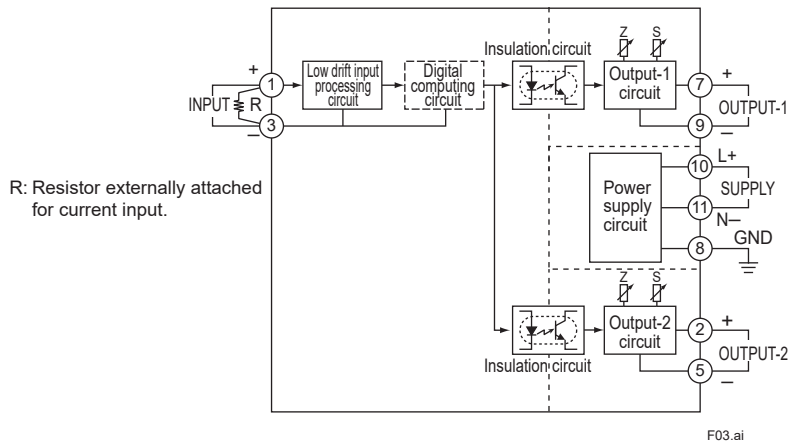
+
INPUT R
–
1
3
Low drift input processing circuit
Digital computing circuit
Insulation circuit
Z S
Output-1 circuit
7 +
OUTPUT-1
9 –
R: Resistor externally attached for current input.
Power supply circuit
10 L+
SUPPLY
11 N–
8 GND
Z S
Output-2 circuit
2 +
OUTPUT-2
5 –
Insulation circuit
F03.ai